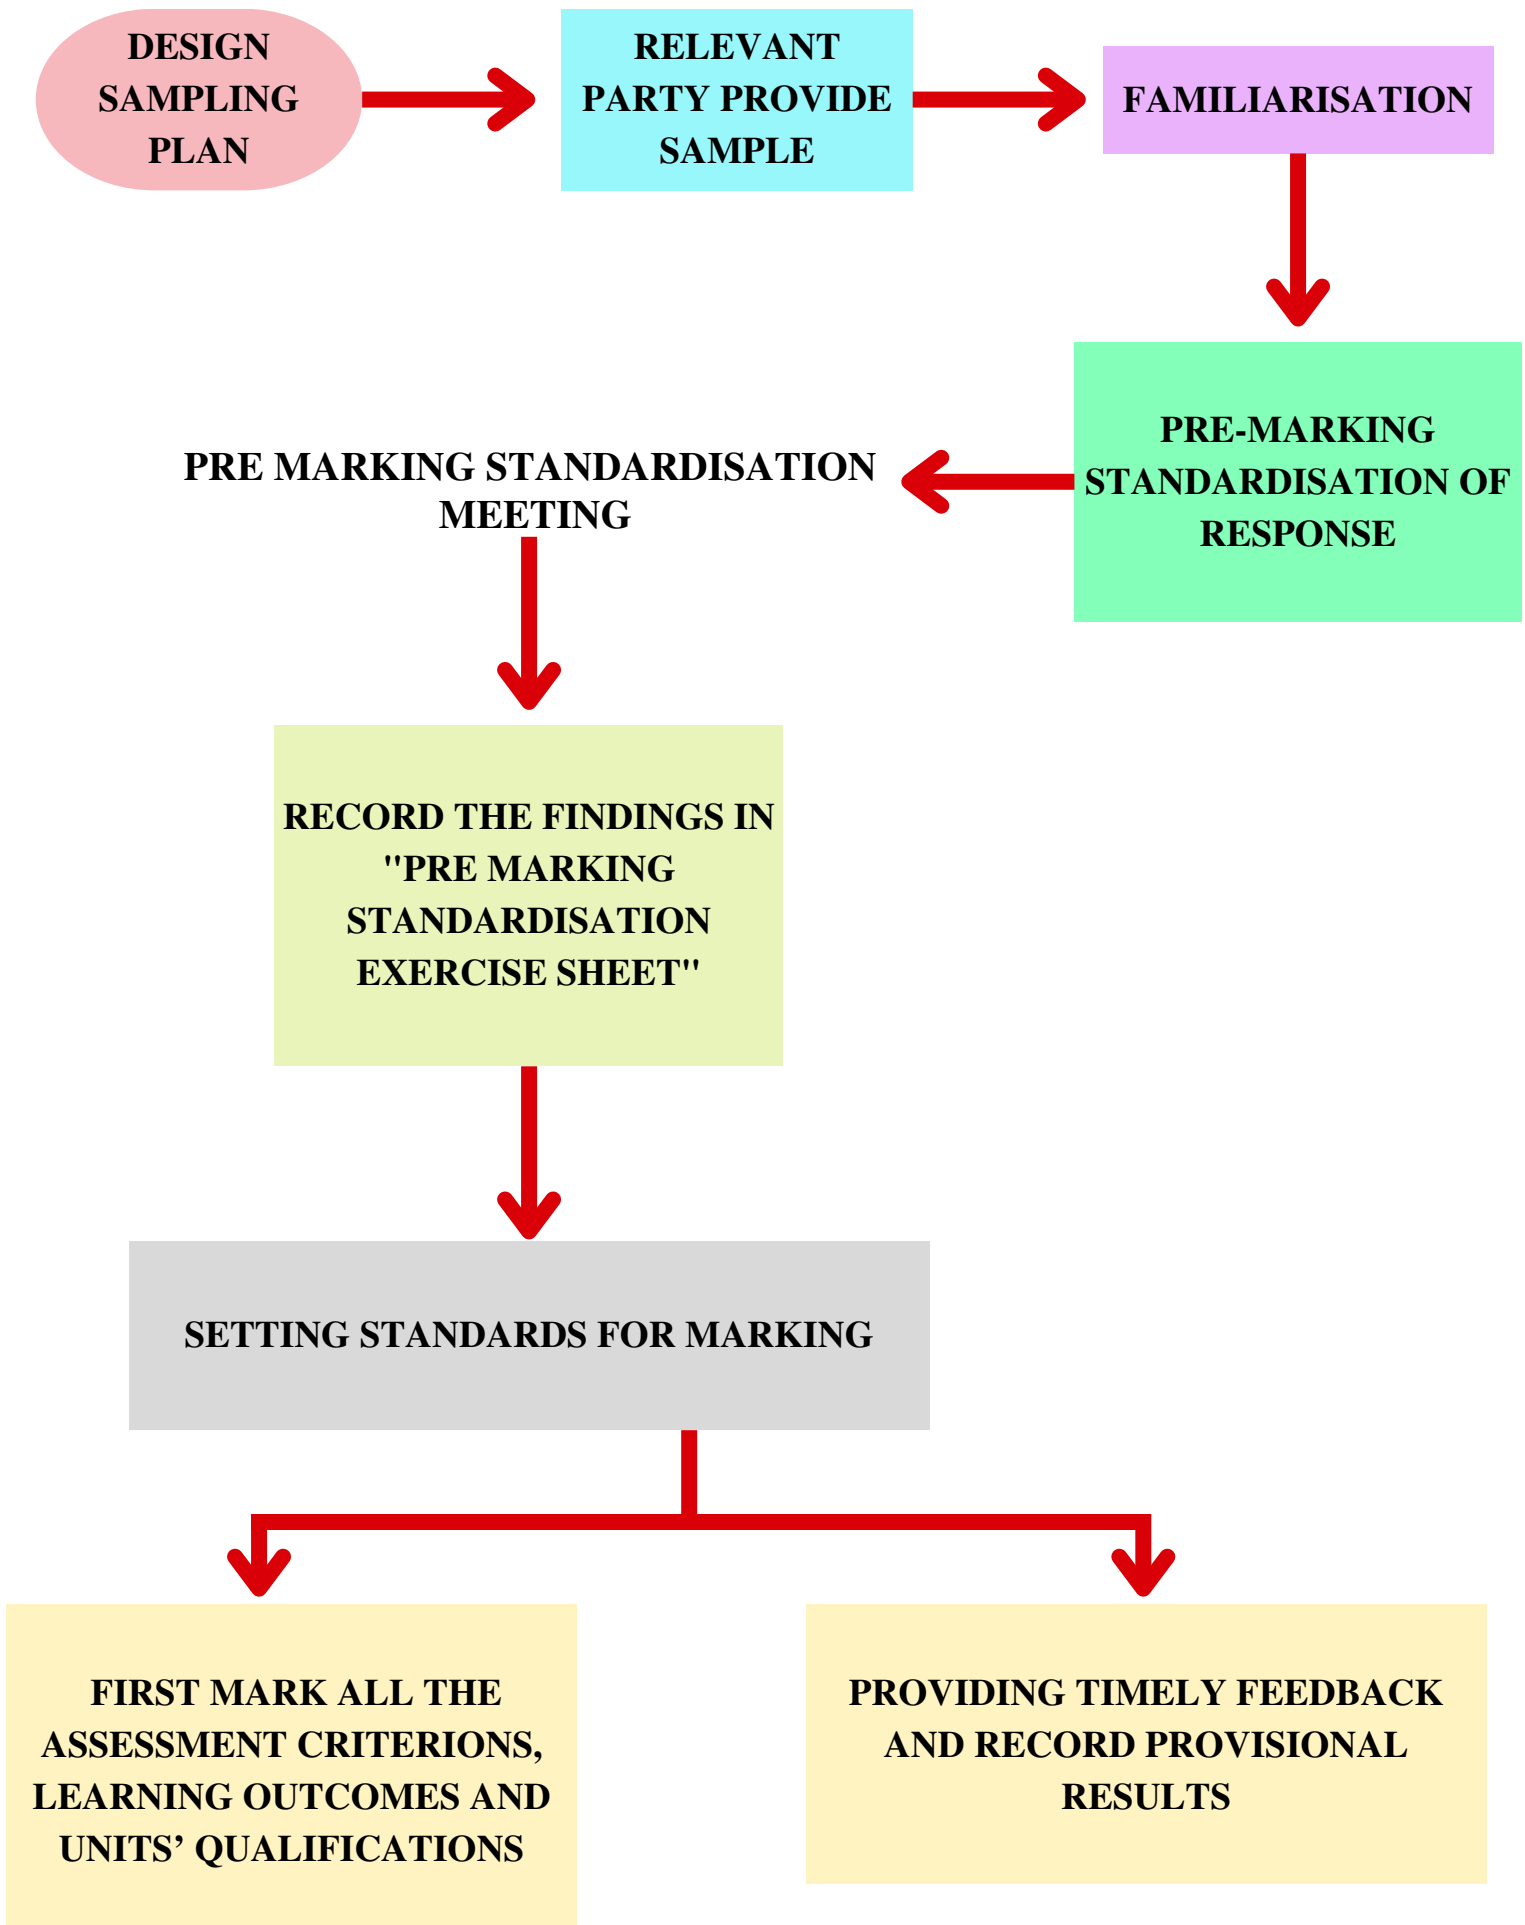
DESIGN SAMPLING PLAN

RELEVANT PARTY PROVIDE SAMPLE

FAMILIARISATION

PRE-MARKING STANDARDISATION OF RESPONSE

PRE MARKING STANDARDISATION MEETING

RECORD THE FINDINGS IN "PRE MARKING STANDARDISATION EXERCISE SHEET"

SETTING STANDARDS FOR MARKING

FIRST MARK ALL THE ASSESSMENT CRITERIONS, LEARNING OUTCOMES AND UNITS' QUALIFICATIONS

PROVIDING TIMELY FEEDBACK AND RECORD PROVISIONAL RESULTS